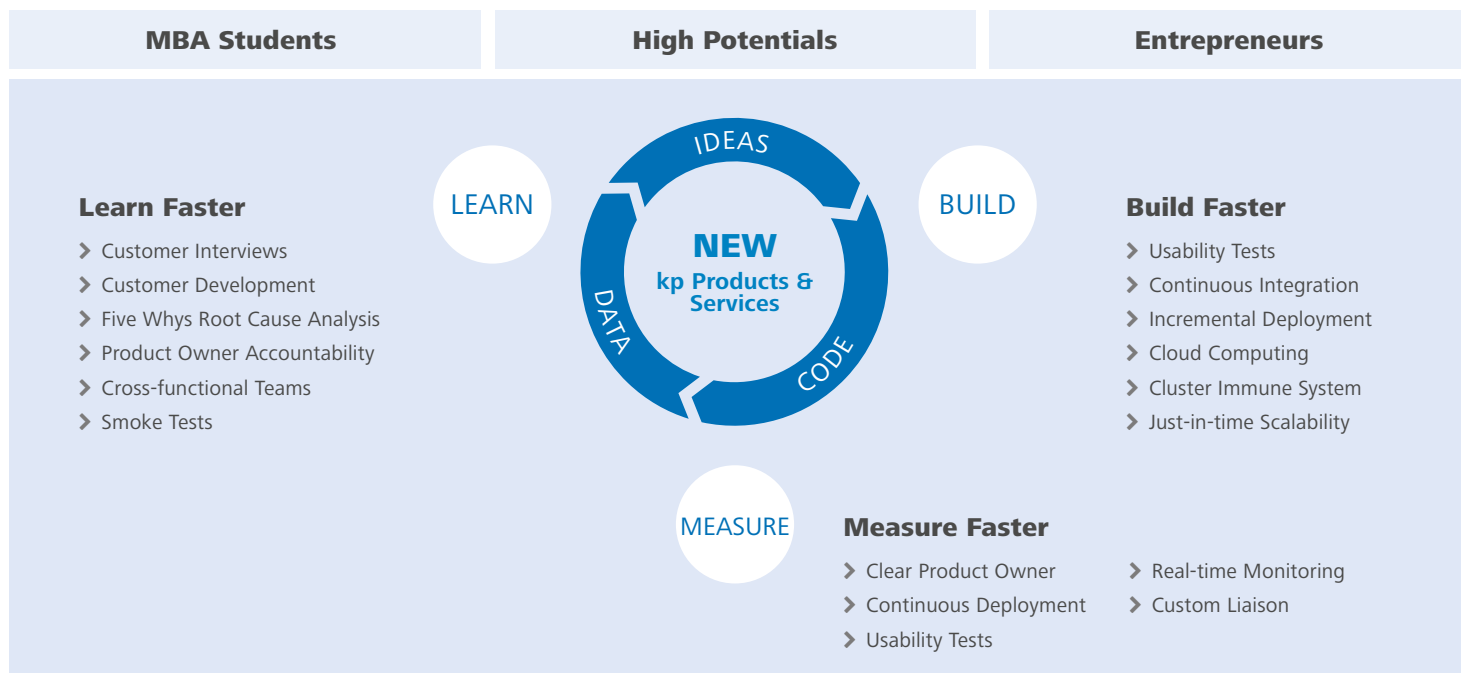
MBA Students

High Potentials

Entrepreneurs

Learn Faster
› Customer Interviews
› Customer Development
› Five Whys Root Cause Analysis
› Product Owner Accountability
› Cross-functional Teams
› Smoke Tests

LEARN

IDEAS

NEW
kp Products & Services

DATA

CODE

BUILD

Build Faster
› Usability Tests
› Continuous Integration
› Incremental Deployment
› Cloud Computing
› Cluster Immune System
› Just-in-time Scalability

MEASURE

Measure Faster
› Clear Product Owner
› Continuous Deployment
› Usability Tests
› Real-time Monitoring
› Custom Liaison